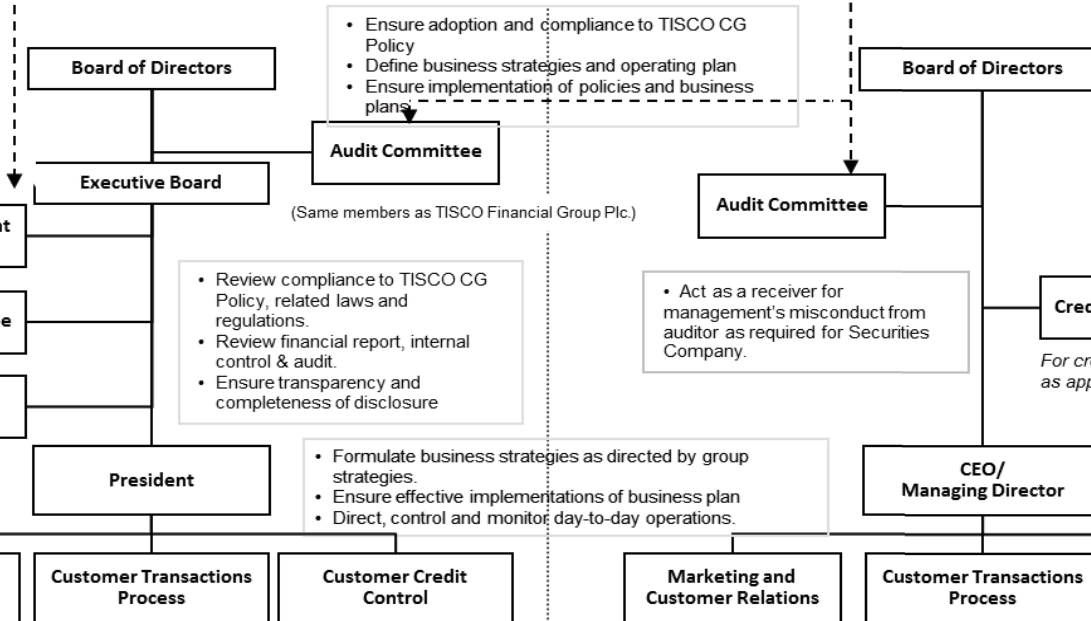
- Ensure adoption and compliance to TISCO CG Policy
- Define business strategies and operating plan
- Ensure implementation of policies and business plans

Board of Directors

Board of Directors

Audit Committee

Executive Board

Audit Committee

(Same members as TISCO Financial Group Plc.)

nt

e

- Review compliance to TISCO CG Policy, related laws and regulations.
- Review financial report, internal control & audit.
- Ensure transparency and completeness of disclosure

- Act as a receiver for management's misconduct from auditor as required for Securities Company.

Cred

For cr
as app

- Formulate business strategies as directed by group strategies.
- Ensure effective implementations of business plan
- Direct, control and monitor day-to-day operations.

President

CEO/
Managing Director

Customer Transactions Process

Customer Credit Control

Marketing and Customer Relations

Customer Transactions Process